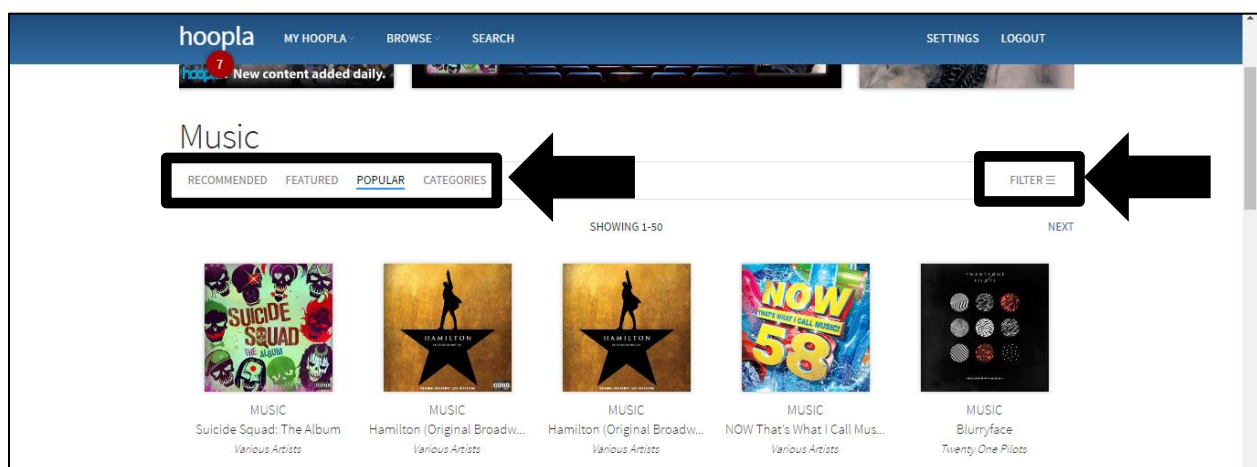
hoopla MY HOOPLA BROWSE SEARCH SETTINGS LOGOUT

7 New content added daily.

Music

RECOMMENDED FEATURED POPULAR CATEGORIES

FILTER ☰

SHOWING 1-50

NEXT

SUICIDE SQUAD THE ALBUM

HAMILTON

HAMILTON

NOW THAT'S WHAT I CALL MUSIC! 58

TWENTY ONE PILOTS

MUSIC
Suicide Squad: The Album
Various Artists

MUSIC
Hamilton (Original Broadw...
Various Artists

MUSIC
Hamilton (Original Broadw...
Various Artists

MUSIC
NOW That's What I Call Mus...
Various Artists

MUSIC
Blurryface
Twenty One Pilots